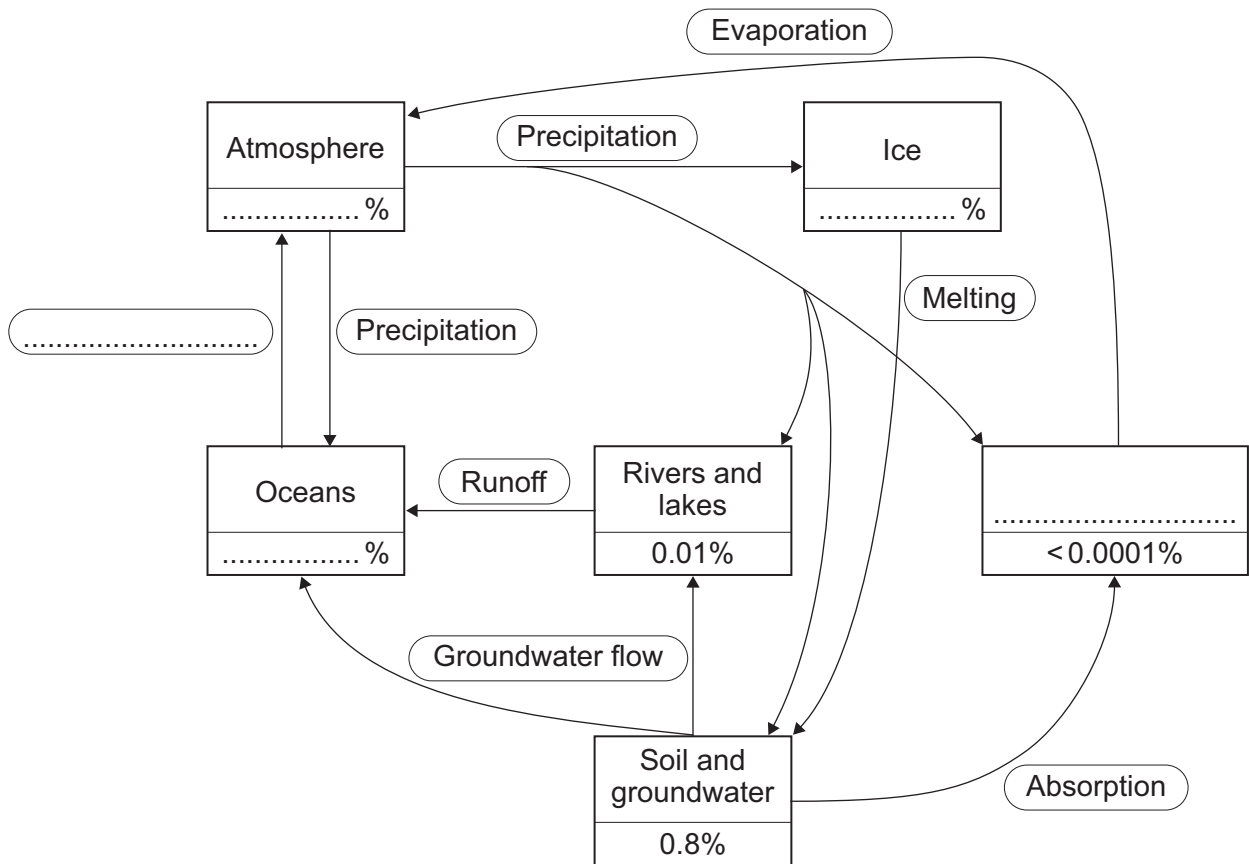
Evaporation

Atmosphere
................ %

Precipitation

Ice
................ %

Melting

.............................

Precipitation

Oceans
................ %

Runoff

Rivers and lakes
0.01%

.............................
< 0.0001%

Groundwater flow

Soil and groundwater
0.8%

Absorption